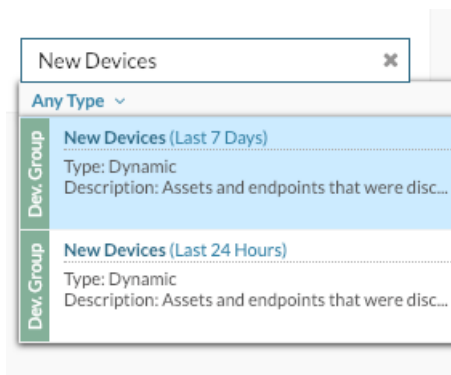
New Devices ✖

Any Type ⌄

Dev. Group

New Devices (Last 7 Days)

Type: Dynamic
Description: Assets and endpoints that were disc...

Dev. Group

New Devices (Last 24 Hours)

Type: Dynamic
Description: Assets and endpoints that were disc...